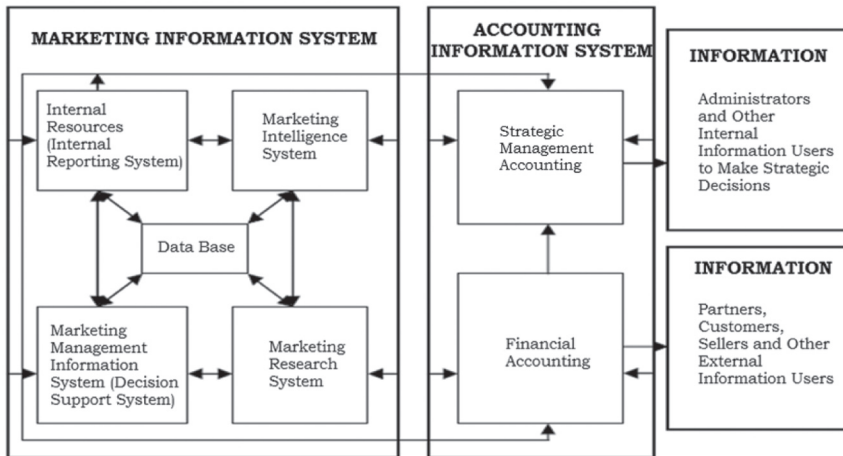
MARKETING INFORMATION SYSTEM

Internal Resources (Internal Reporting System)

Marketing Intelligence System

Data Base

Marketing Management Information System (Decision Support System)

Marketing Research System

ACCOUNTING INFORMATION SYSTEM

Strategic Management Accounting

Financial Accounting

INFORMATION

Administrators and Other Internal Information Users to Make Strategic Decisions

INFORMATION

Partners, Customers, Sellers and Other External Information Users